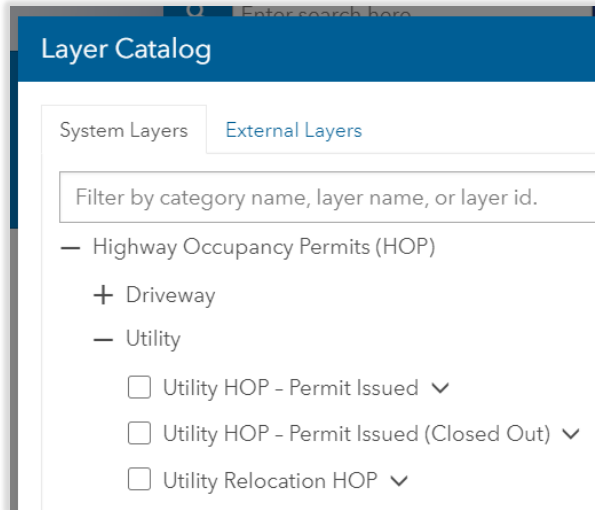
Enter search here

Layer Catalog

System Layers
External Layers

Filter by category name, layer name, or layer id.

— Highway Occupancy Permits (HOP)

+ Driveway

— Utility

Utility HOP - Permit Issued

Utility HOP - Permit Issued (Closed Out)

Utility Relocation HOP